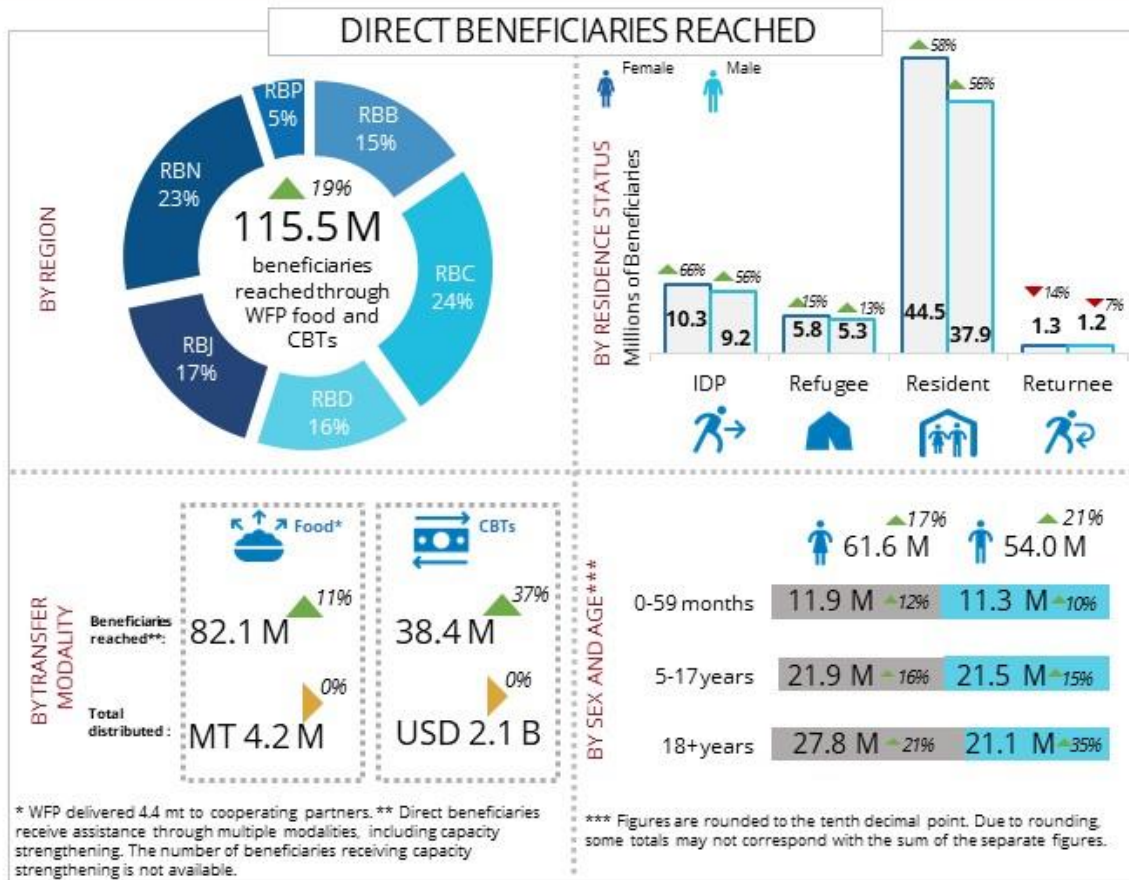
DIRECT BENEFICIARIES REACHED

BY REGION

RBP 5%
RBB 15%
RBN 23%
RBC 24%
RBJ 17%
RBD 16%

19%
115.5 M
beneficiaries reached through WFP food and CBTs

BY RESIDENCE STATUS

Female
Male

Millions of Beneficiaries

| | IDP | Refugee | Resident | Returnee |
|---|---|---|---|---|
| Female | 10.3 (66%) | 5.8 (15%) | 44.5 (58%) | 1.3 (14%) |
| Male | 9.2 (56%) | 5.3 (13%) | 37.9 (56%) | 1.2 (7%) |

BY TRANSFER MODALITY

Food*
CBTs

Beneficiaries reached**: 82.1 M 11% | 38.4 M 37%
Total distributed : MT 4.2 M 0% | USD 2.1 B 0%

BY SEX AND AGE***

61.6 M 17%
54.0 M 21%

0-59 months 11.9 M 12% 11.3 M 10%
5-17years 21.9 M 16% 21.5 M 15%
18+years 27.8 M 21% 21.1 M 35%

* WFP delivered 4.4 mt to cooperating partners. ** Direct beneficiaries receive assistance through multiple modalities, including capacity strengthening. The number of beneficiaries receiving capacity strengthening is not available.

*** Figures are rounded to the tenth decimal point. Due to rounding, some totals may not correspond with the sum of the separate figures.